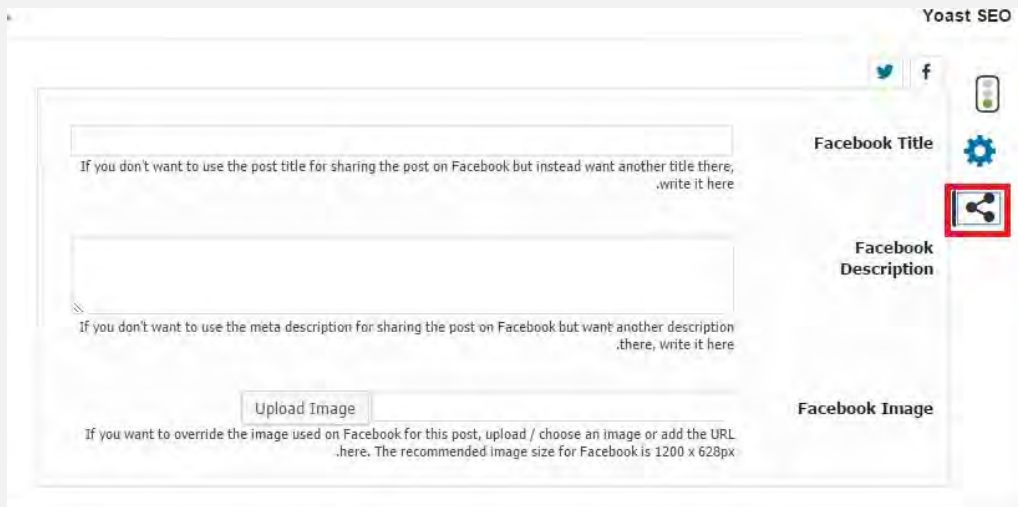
Yoast SEO

f

Facebook Title

If you don't want to use the post title for sharing the post on Facebook but instead want another title there, .write it here

Facebook Description

If you don't want to use the meta description for sharing the post on Facebook but want another description .there, write it here

Facebook Image

Upload Image

If you want to override the image used on Facebook for this post, upload / choose an image or add the URL .here. The recommended image size for Facebook is 1200 x 628px